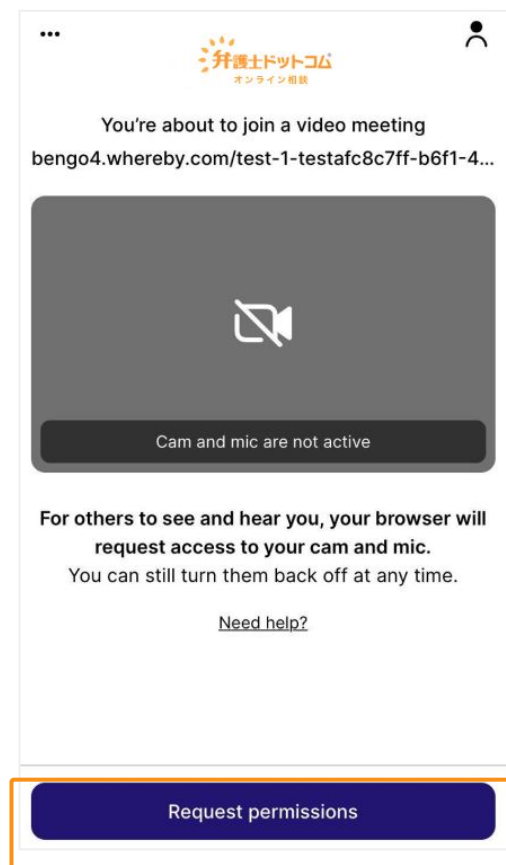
•••

弁護士ドットコム
オンライン相談

You're about to join a video meeting
bengo4.whereby.com/test-1-testafc8c7ff-b6f1-4...

Cam and mic are not active

**For others to see and hear you, your browser will request access to your cam and mic.**
You can still turn them back off at any time.

Need help?

Request permissions